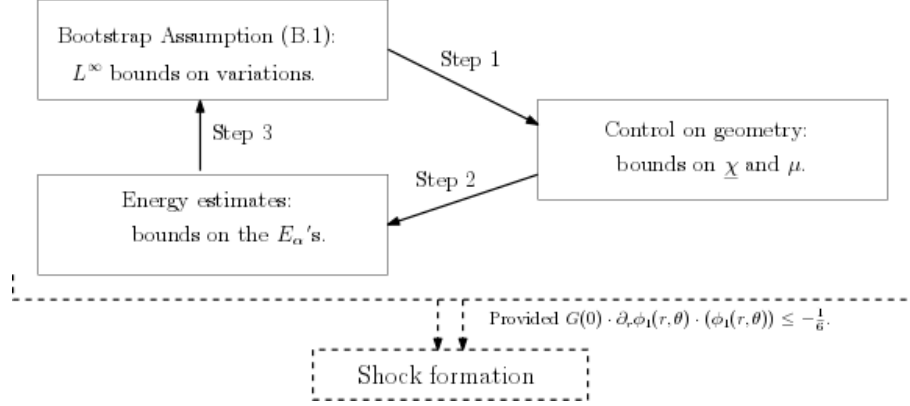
Bootstrap Assumption (B.1):
$L^\infty$ bounds on variations.

Step 1

Control on geometry:
bounds on $\underline{\chi}$ and $\mu$.

Step 2

Energy estimates:
bounds on the $E_\alpha$'s.

Step 3

Provided $G(0) \cdot \partial_r \phi_1(r,\theta) \cdot (\phi_1(r,\theta)) \leq -\frac{1}{6}$.

Shock formation